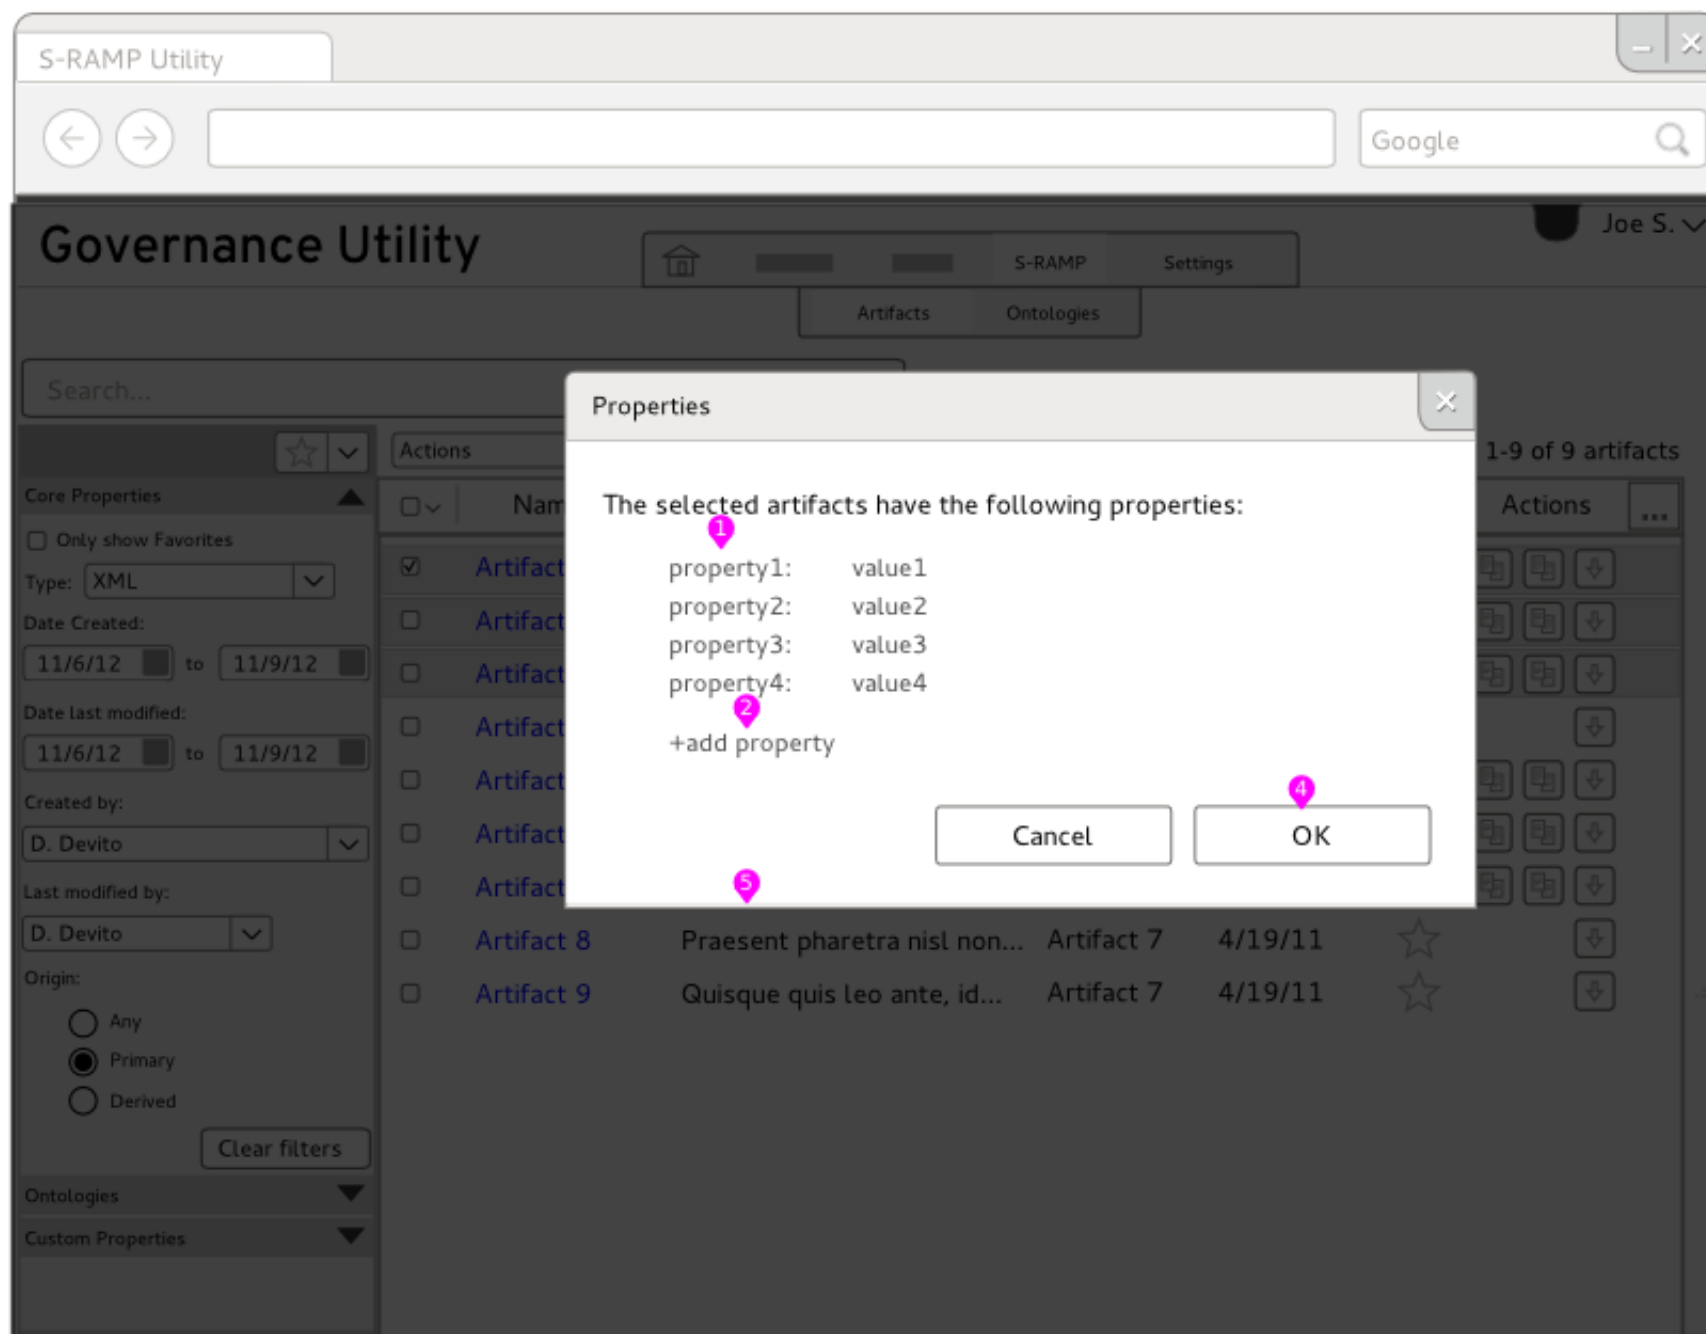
S-RAMP Utility

Google

Governance Utility

S-RAMP Settings

Artifacts Ontologies

Joe S.

Search...

Actions

1-9 of 9 artifacts

Core Properties

Only show Favorites

Type: XML

Date Created:

11/6/12 to 11/9/12

Date last modified:

11/6/12 to 11/9/12

Created by:

D. Devito

Last modified by:

D. Devito

Origin:

Any

Primary

Derived

Clear filters

Ontologies

Custom Properties

Nam

Actions

...

Artifact

Artifact

Artifact

Artifact

Artifact

Artifact

Artifact

Artifact 8 Praesent pharetra nisl non... Artifact 7 4/19/11

Artifact 9 Quisque quis leo ante, id... Artifact 7 4/19/11

Properties

The selected artifacts have the following properties:

1

property1: value1
property2: value2
property3: value3
property4: value4

2

+add property

4

Cancel

OK

5